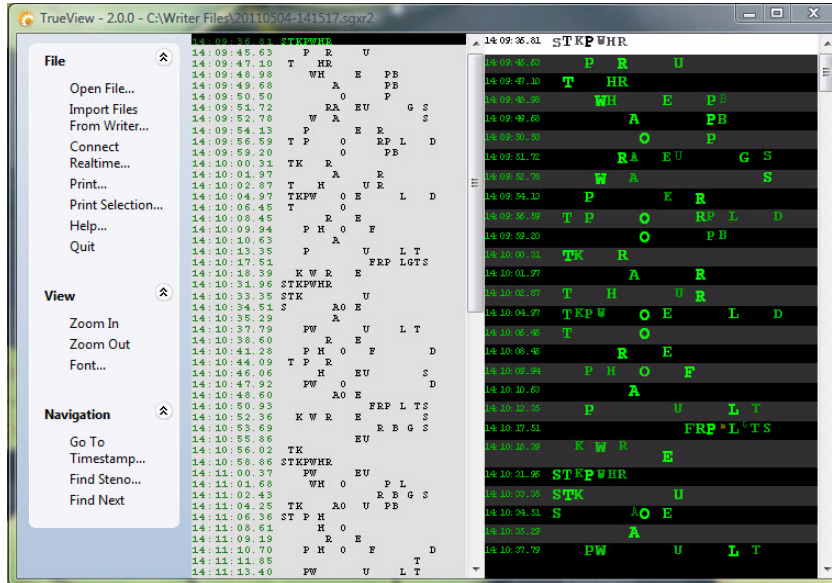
TrueView - 2.0.0 - C:\Writer Files\20110504-141517.sgxr2

File
Open File...
Import Files From Writer...
Connect Realtime...
Print...
Print Selection...
Help...
Quit

View
Zoom In
Zoom Out
Font...

Navigation
Go To Timestamp...
Find Steno...
Find Next

14:09:36.81 STKPWHR
14:09:45.63 P R U
14:09:47.10 T HR
14:09:48.98 WH E PB
14:09:49.68 A PB
14:09:50.50 O P
14:09:51.72 RA EU G S
14:09:52.78 W A S
14:09:54.13 P E R
14:09:56.59 T P O RP L D
14:09:59.20 O PB
14:10:00.31 TK R
14:10:01.97 A R
14:10:02.87 T H U R
14:10:04.97 TKPW O E L D
14:10:06.45 T O
14:10:08.45 R E
14:10:09.94 P H O F
14:10:10.63 A
14:10:13.35 P U LT
14:10:17.51 FRP LGTS
14:10:18.39 K W R E
14:10:31.96 STKPWHR
14:10:33.35 STK U
14:10:34.51 S AO E
14:10:35.29 A
14:10:37.79 PW U LT
14:10:38.60 R E
14:10:41.28 P H O F D
14:10:44.09 T P R
14:10:46.06 H EU S
14:10:47.92 PW O D
14:10:48.60 AO E
14:10:50.93 FRP L TS
14:10:52.38 K W R E S
14:10:53.69 R B G S
14:10:55.86 EU
14:10:56.02 TK
14:10:58.86 STKPWHR
14:11:00.37 PW EU
14:11:01.68 WH O P L
14:11:02.43 R B G S
14:11:04.25 TK AO U PB
14:11:06.36 ST P H
14:11:08.61 H O
14:11:09.19 R E
14:11:10.70 P H O F D
14:11:11.85 T
14:11:13.40 PW U LT

14:09:36.81 STKPWHR
14:09:45.63 P R U
14:09:47.10 T HR
14:09:48.98 WH E PB
14:09:49.68 A PB
14:09:50.50 O P
14:09:51.72 RA EU G S
14:09:52.78 W A S
14:09:54.13 P E R
14:09:56.59 T P O RP L D
14:09:59.20 O PB
14:10:00.31 TK R
14:10:01.97 A R
14:10:02.87 T H U R
14:10:04.97 TKPW O E L D
14:10:06.45 T O
14:10:08.45 R E
14:10:09.94 P H O F
14:10:10.63 A
14:10:12.35 P U LT
14:10:17.51 FRP LGTS
14:10:18.39 K W R E
14:10:31.96 STKPWHR
14:10:33.35 STK U
14:10:34.51 S AO E
14:10:35.29 A
14:10:37.79 PW U LT